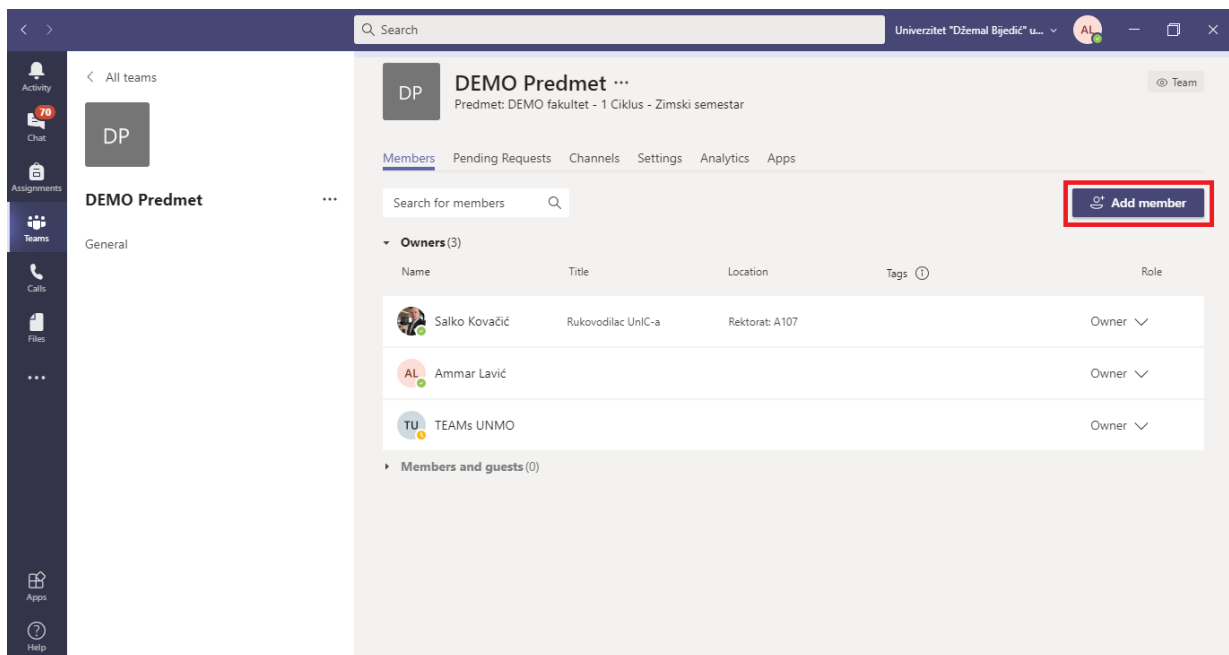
Search

Univerzitet "Džemal Bijedić" u...

AL

Activity

70

Chat

Assignments

Teams

Calls

Files

...

Apps

Help

All teams

DP

DEMO Predmet

...

General

DP

DEMO Predmet ...

Predmet: DEMO fakultet - 1 Ciklus - Zimski semestar

Team

Members Pending Requests Channels Settings Analytics Apps

Search for members

Add member

Owners (3)

| Name | Title | Location | Tags | Role |
|---|---|---|---|---|
| Salko Kovačić | Rukovodilac UnIC-a | Rektorat: A107 | | Owner |
| AL Ammar Lavić | | | | Owner |
| TU TEAMs UNMO | | | | Owner |

Members and guests (0)